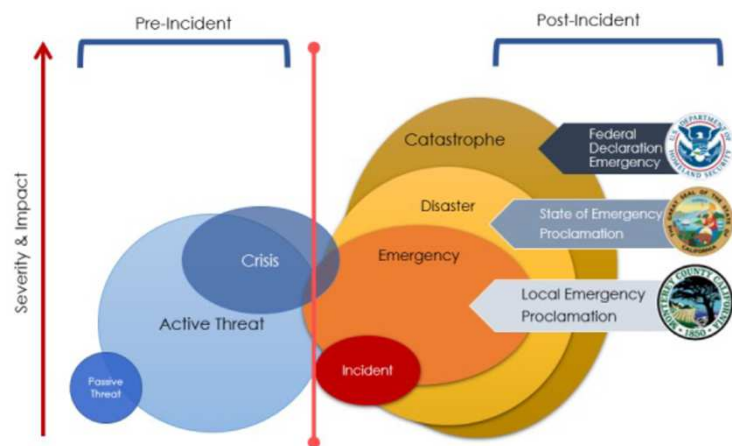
Pre-Incident

Post-Incident

Severity & Impact

Catastrophe

Federal Declaration Emergency

DEPARTMENT OF HOMELAND SECURITY

Disaster

State of Emergency Proclamation

Emergency

Local Emergency Proclamation

COUNTY CALIFORNIA 1850

Crisis

Active Threat

Passive Threat

Incident